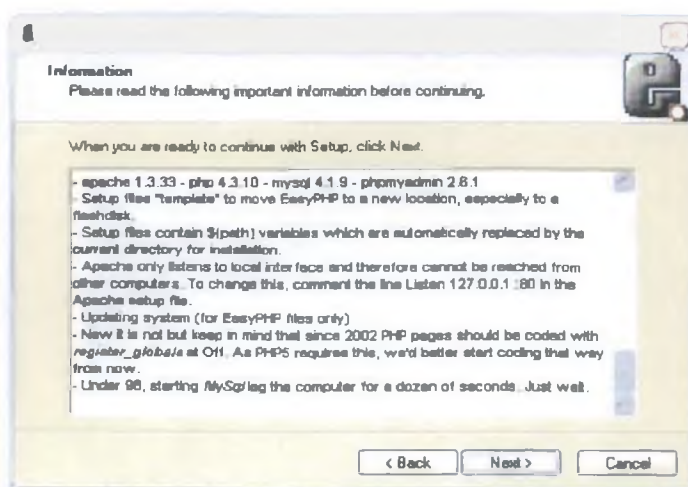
Information
Please read the following important information before continuing.

When you are ready to continue with Setup, click Next.

- apache 1.3.33 - php 4.3.10 - mysql 4.1.9 - phpmyadmin 2.6.1
- Setup files "template" to move EasyPHP to a new location, especially to a flashdisk.
- Setup files contain ${path} variables which are automatically replaced by the current directory for installation.
- Apache only listens to local interface and therefore cannot be reached from other computers. To change this, comment the line Listen 127.0.0.1:80 in the Apache setup file.
- Updating system (for EasyPHP files only)
- New it is not but keep in mind that since 2002 PHP pages should be coded with register_globals at Off. As PHP5 requires this, we'd better start coding that way from now.
- Under 98, starting MySql lag the computer for a dozen of seconds. Just wait.

< Back
Next >
Cancel